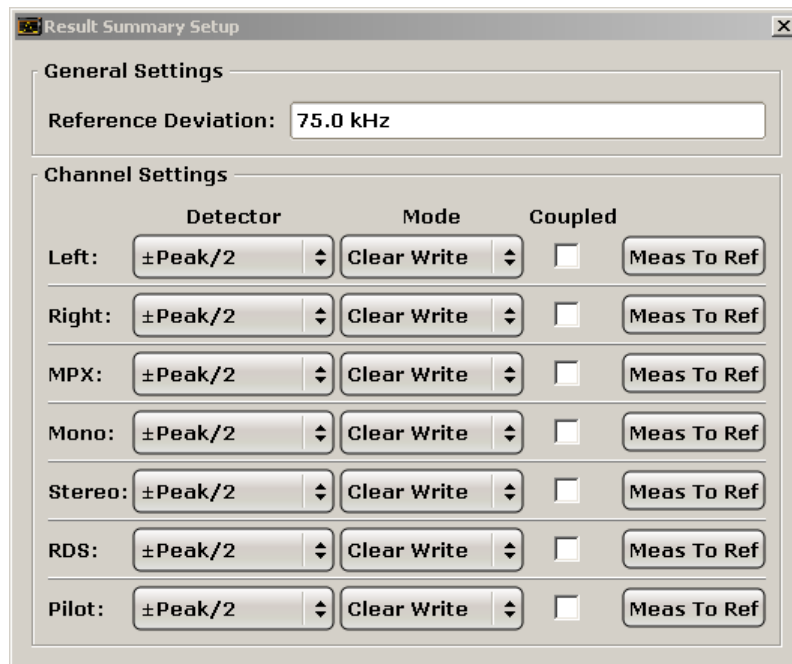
Result Summary Setup

General Settings

Reference Deviation: 75.0 kHz

Channel Settings

| | Detector | Mode | Coupled | |
|---|---|---|---|---|
| Left: | ±Peak/2 | Clear Write | | Meas To Ref |
| Right: | ±Peak/2 | Clear Write | | Meas To Ref |
| MPX: | ±Peak/2 | Clear Write | | Meas To Ref |
| Mono: | ±Peak/2 | Clear Write | | Meas To Ref |
| Stereo: | ±Peak/2 | Clear Write | | Meas To Ref |
| RDS: | ±Peak/2 | Clear Write | | Meas To Ref |
| Pilot: | ±Peak/2 | Clear Write | | Meas To Ref |